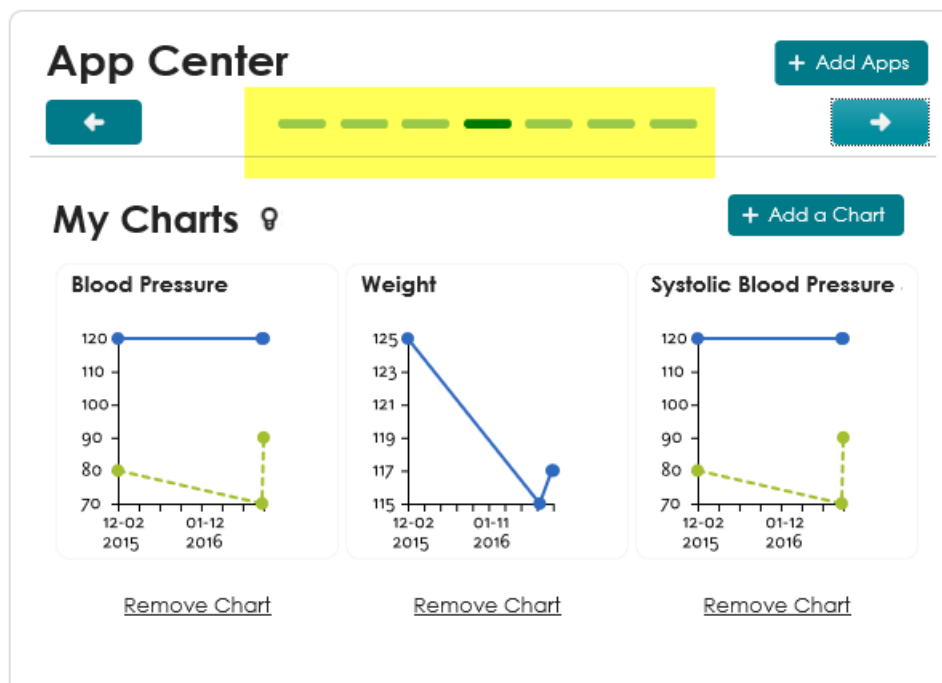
App Center

+ Add Apps

My Charts

+ Add a Chart

Blood Pressure

120
110
100
90
80
70
12-02
2015
01-12
2016

Remove Chart

Weight

125
123
121
119
117
115
12-02
2015
01-11
2016

Remove Chart

Systolic Blood Pressure

120
110
100
90
80
70
12-02
2015
01-12
2016

Remove Chart